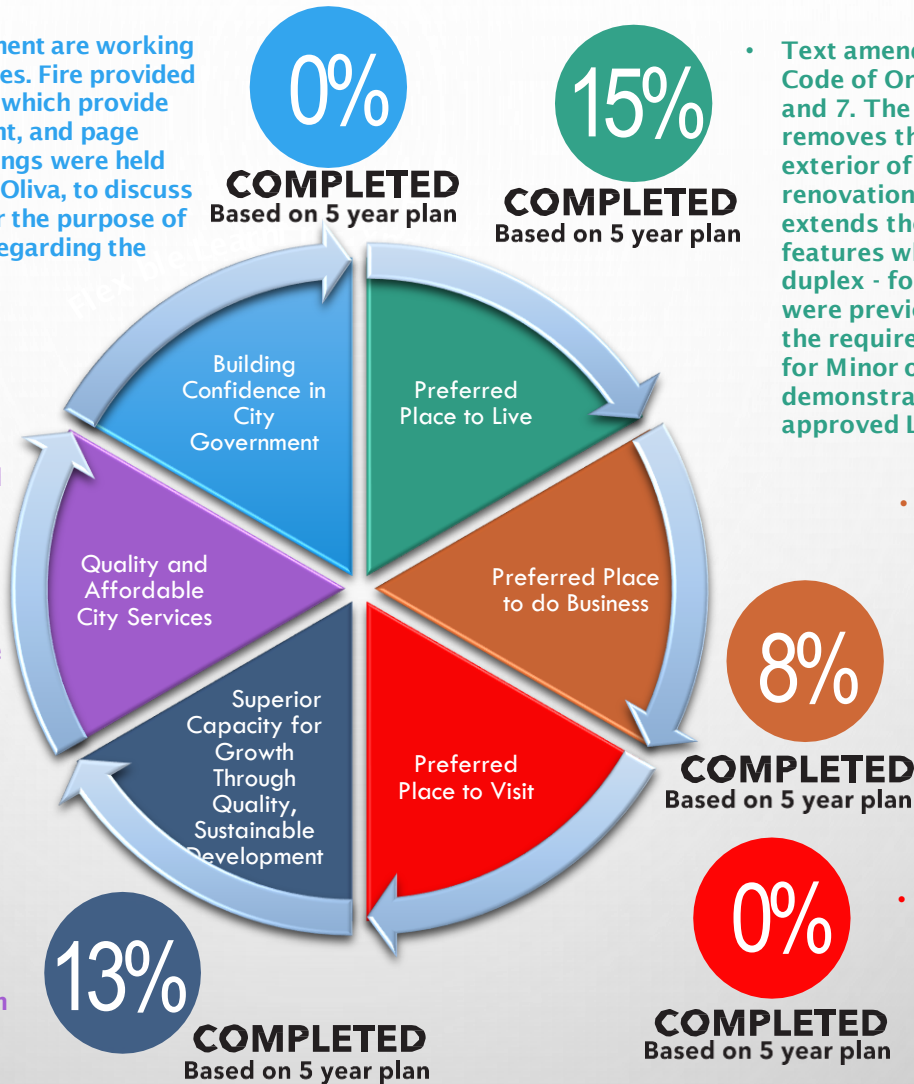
ment are working
es. Fire provided
which provide
nt, and page
ngs were held
Oliva, to discuss
r the purpose of
egarding the

0%
COMPLETED
Based on 5 year plan

15%
COMPLETED
Based on 5 year plan

• Text amen
Code of Or
and 7. The
removes th
exterior of
renovation
extends th
features wh
duplex - fo
were previ
the require
for Minor o
demonstra
approved L

Building Confidence in City Government

Preferred Place to Live

Preferred Place to do Business

Preferred Place to Visit

Superior Capacity for Growth Through Quality, Sustainable Development

Quality and Affordable City Services

8%
COMPLETED
Based on 5 year plan

0%
COMPLETED
Based on 5 year plan

13%
COMPLETED
Based on 5 year plan